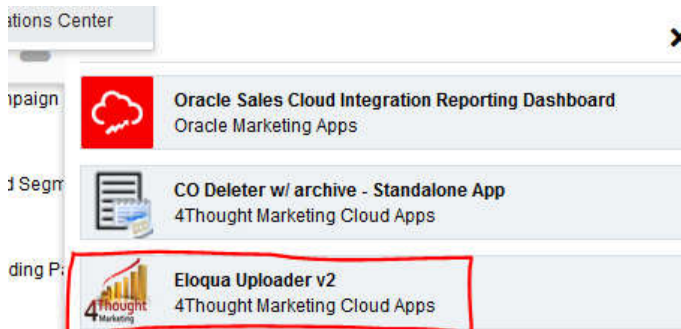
ations Center

npaign

d Segm

ding Pa

Oracle Sales Cloud Integration Reporting Dashboard
Oracle Marketing Apps

CO Deleter w/ archive - Standalone App
4Thought Marketing Cloud Apps

4Thought Marketing

Eloqua Uploader v2
4Thought Marketing Cloud Apps